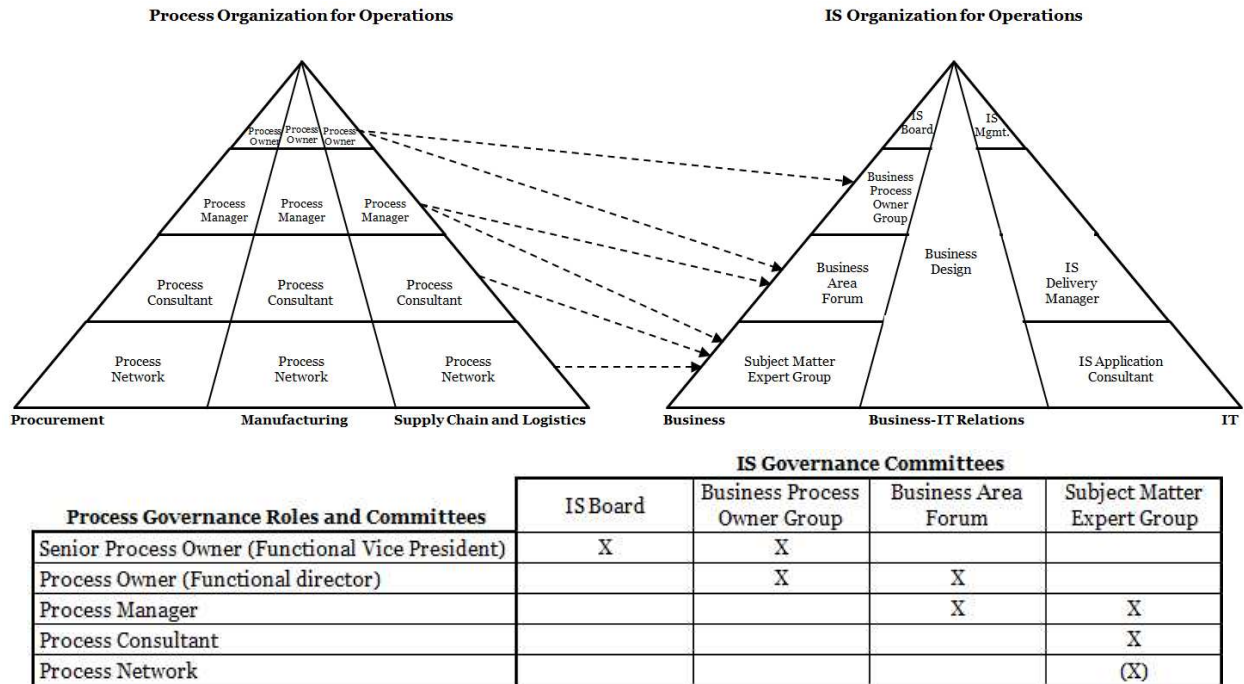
Process Organization for Operations

Process Owner | Process Owner | Process Owner

Process Manager | Process Manager | Process Manager

Process Consultant | Process Consultant | Process Consultant

Process Network | Process Network | Process Network

Procurement | Manufacturing | Supply Chain and Logistics

IS Organization for Operations

IS Board | IS Mgmt.

Business Process Owner Group

Business Area Forum

Business Design

IS Delivery Manager

Subject Matter Expert Group

IS Application Consultant

Business | Business-IT Relations | IT

IS Governance Committees

| Process Governance Roles and Committees | IS Board | Business Process Owner Group | Business Area Forum | Subject Matter Expert Group |
|---|---|---|---|---|
| Senior Process Owner (Functional Vice President) | X | X | | |
| Process Owner (Functional director) | | X | X | |
| Process Manager | | | X | X |
| Process Consultant | | | | X |
| Process Network | | | | (X) |